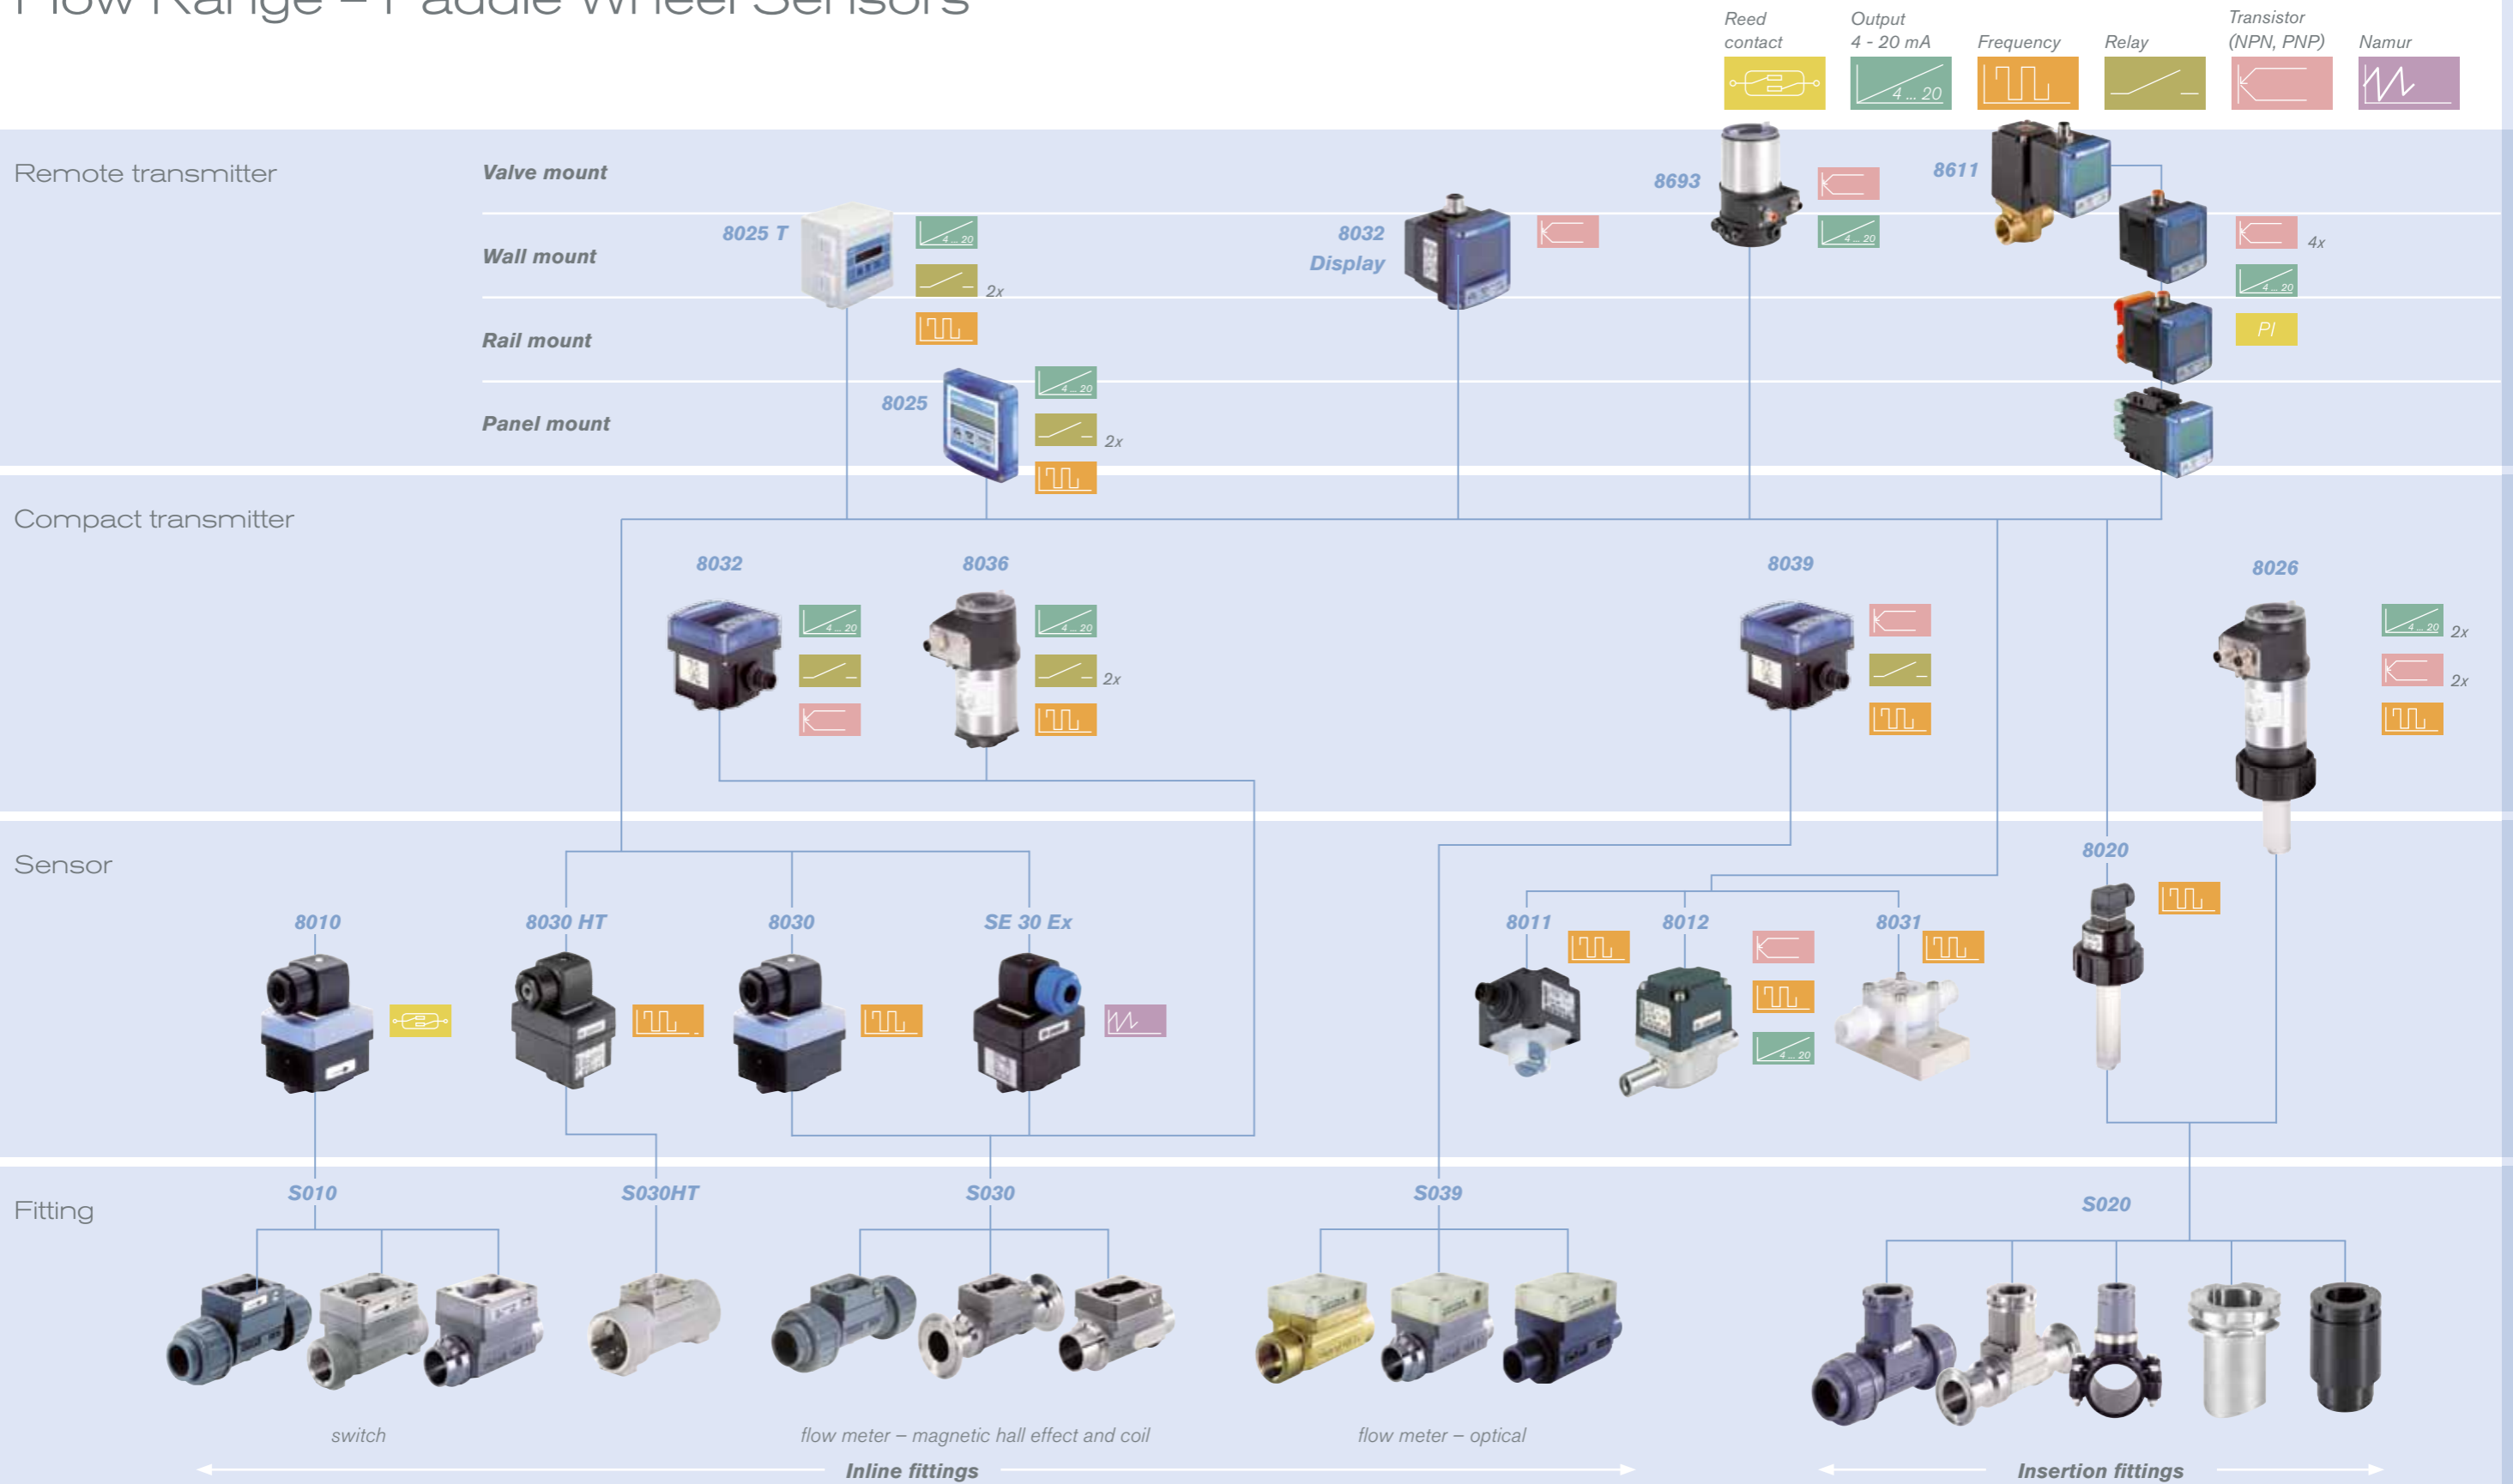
Flow Range – Paddle Wheel Sensors

Reed contact
Output 4 - 20 mA
4 ... 20
Frequency
Relay
Transistor (NPN, PNP)
Namur

Remote transmitter
Valve mount
Wall mount
Rail mount
Panel mount

8025 T
4 ... 20
2x
8032 Display
8693
4 ... 20
8611
4x
4 ... 20
PI
8025
4 ... 20
2x

Compact transmitter
8032
4 ... 20
8036
4 ... 20
2x
8039
8026
4 ... 20
2x
2x

Sensor
8010
8030 HT
8030
SE 30 Ex
8011
8012
4 ... 20
8031
8020

Fitting
S010
S030HT
S030
S039
S020

switch
flow meter – magnetic hall effect and coil
flow meter – optical
Inline fittings
Insertion fittings